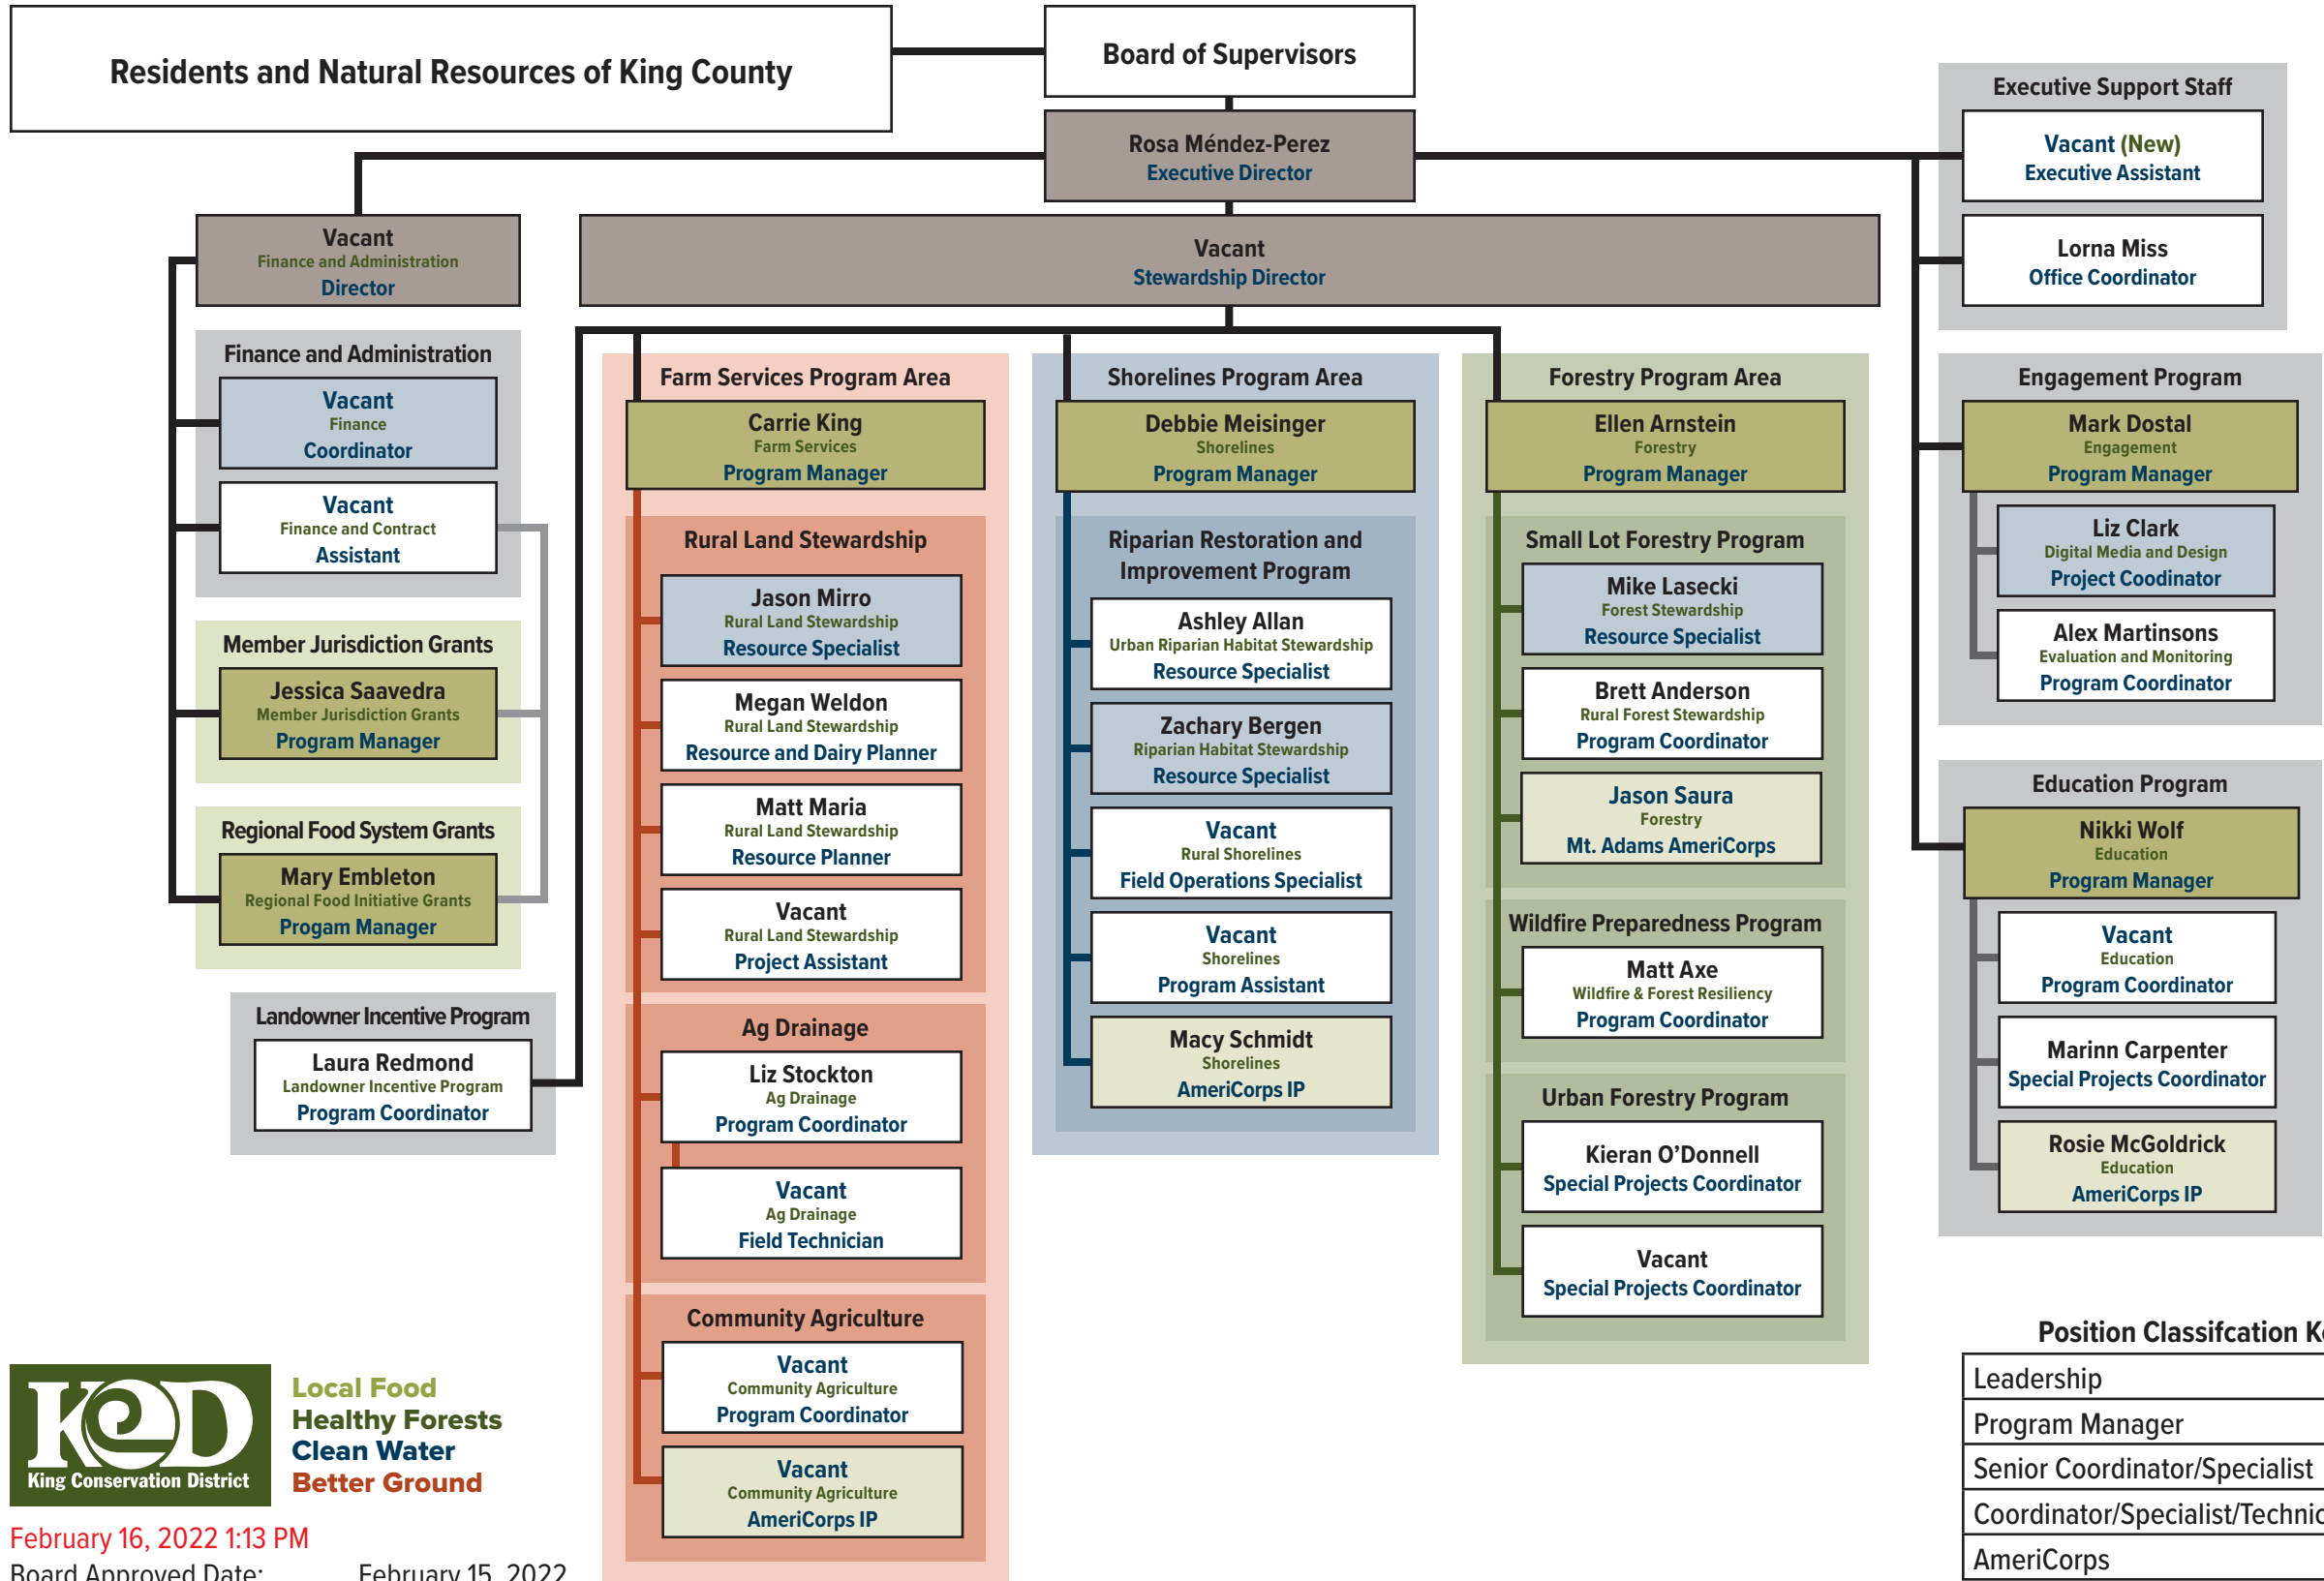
Residents and Natural Resources of King County

Board of Supervisors

Rosa Méndez-Perez
Executive Director

Executive Support Staff

Vacant (New)
Executive Assistant

Lorna Miss
Office Coordinator

Vacant
Finance and Administration
Director

Vacant
Stewardship Director

Finance and Administration

Vacant
Finance
Coordinator

Vacant
Finance and Contract
Assistant

Member Jurisdiction Grants

Jessica Saavedra
Member Jurisdiction Grants
Program Manager

Regional Food System Grants

Mary Embleton
Regional Food Initiative Grants
Progam Manager

Landowner Incentive Program

Laura Redmond
Landowner Incentive Program
Program Coordinator

Farm Services Program Area

Carrie King
Farm Services
Program Manager

Rural Land Stewardship

Jason Mirro
Rural Land Stewardship
Resource Specialist

Megan Weldon
Rural Land Stewardship
Resource and Dairy Planner

Matt Maria
Rural Land Stewardship
Resource Planner

Vacant
Rural Land Stewardship
Project Assistant

Ag Drainage

Liz Stockton
Ag Drainage
Program Coordinator

Vacant
Ag Drainage
Field Technician

Community Agriculture

Vacant
Community Agriculture
Program Coordinator

Vacant
Community Agriculture
AmeriCorps IP

Shorelines Program Area

Debbie Meisinger
Shorelines
Program Manager

Riparian Restoration and Improvement Program

Ashley Allan
Urban Riparian Habitat Stewardship
Resource Specialist

Zachary Bergen
Riparian Habitat Stewardship
Resource Specialist

Vacant
Rural Shorelines
Field Operations Specialist

Vacant
Shorelines
Program Assistant

Macy Schmidt
Shorelines
AmeriCorps IP

Forestry Program Area

Ellen Arnstein
Forestry
Program Manager

Small Lot Forestry Program

Mike Lasecki
Forest Stewardship
Resource Specialist

Brett Anderson
Rural Forest Stewardship
Program Coordinator

Jason Saura
Forestry
Mt. Adams AmeriCorps

Wildfire Preparedness Program

Matt Axe
Wildfire & Forest Resiliency
Program Coordinator

Urban Forestry Program

Kieran O'Donnell
Special Projects Coordinator

Vacant
Special Projects Coordinator

Engagement Program

Mark Dostal
Engagement
Program Manager

Liz Clark
Digital Media and Design
Project Coodinator

Alex Martinsons
Evaluation and Monitoring
Program Coordinator

Education Program

Nikki Wolf
Education
Program Manager

Vacant
Education
Program Coordinator

Marinn Carpenter
Special Projects Coordinator

Rosie McGoldrick
Education
AmeriCorps IP

Position Classifcation K

Leadership
Program Manager
Senior Coordinator/Specialist
Coordinator/Specialist/Technic
AmeriCorps

KCD
King Conservation District

Local Food
Healthy Forests
Clean Water
Better Ground

February 16, 2022 1:13 PM
Board Approved Date: February 15, 2022